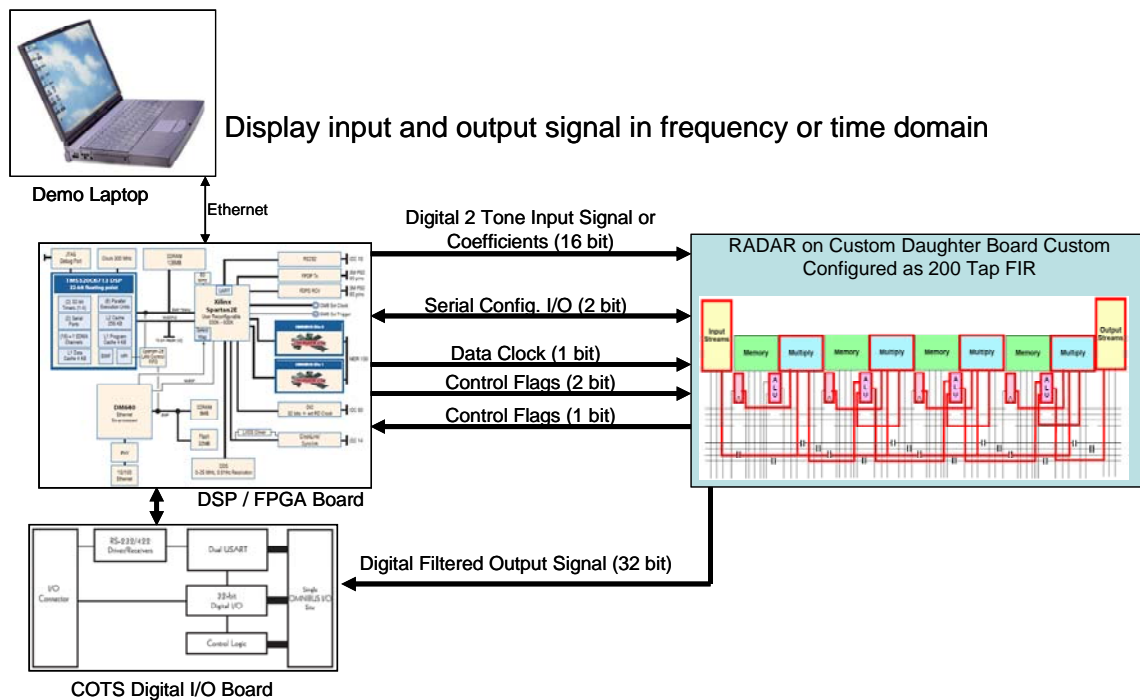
Display input and output signal in frequency or time domain

Demo Laptop

Ethernet

Digital 2 Tone Input Signal or Coefficients (16 bit)

RADAR on Custom Daughter Board Custom Configured as 200 Tap FIR

Input Streams

Memory

Multiply

Memory

Multiply

Memory

Multiply

Memory

Multiply

Output Streams

ALU

ALU

ALU

ALU

Serial Config. I/O (2 bit)

Data Clock (1 bit)

Control Flags (2 bit)

Control Flags (1 bit)

JTAG Debug Port

Clock 300 MHz

SDRAM 128MB

RS232

TMS320C6713 DSP 32-bit floating point

Xilinx Spartan2E

DM640 Ethernet

SDRAM

Flash

PHY

10/100 Ethernet

DDS

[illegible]

DSP / FPGA Board

Digital Filtered Output Signal (32 bit)

RS-232/422 Driver/Receivers

Dual USART

I/O Connector

32-bit Digital I/O

Control Logic

Single OMNIBUS I/O Site

COTS Digital I/O Board